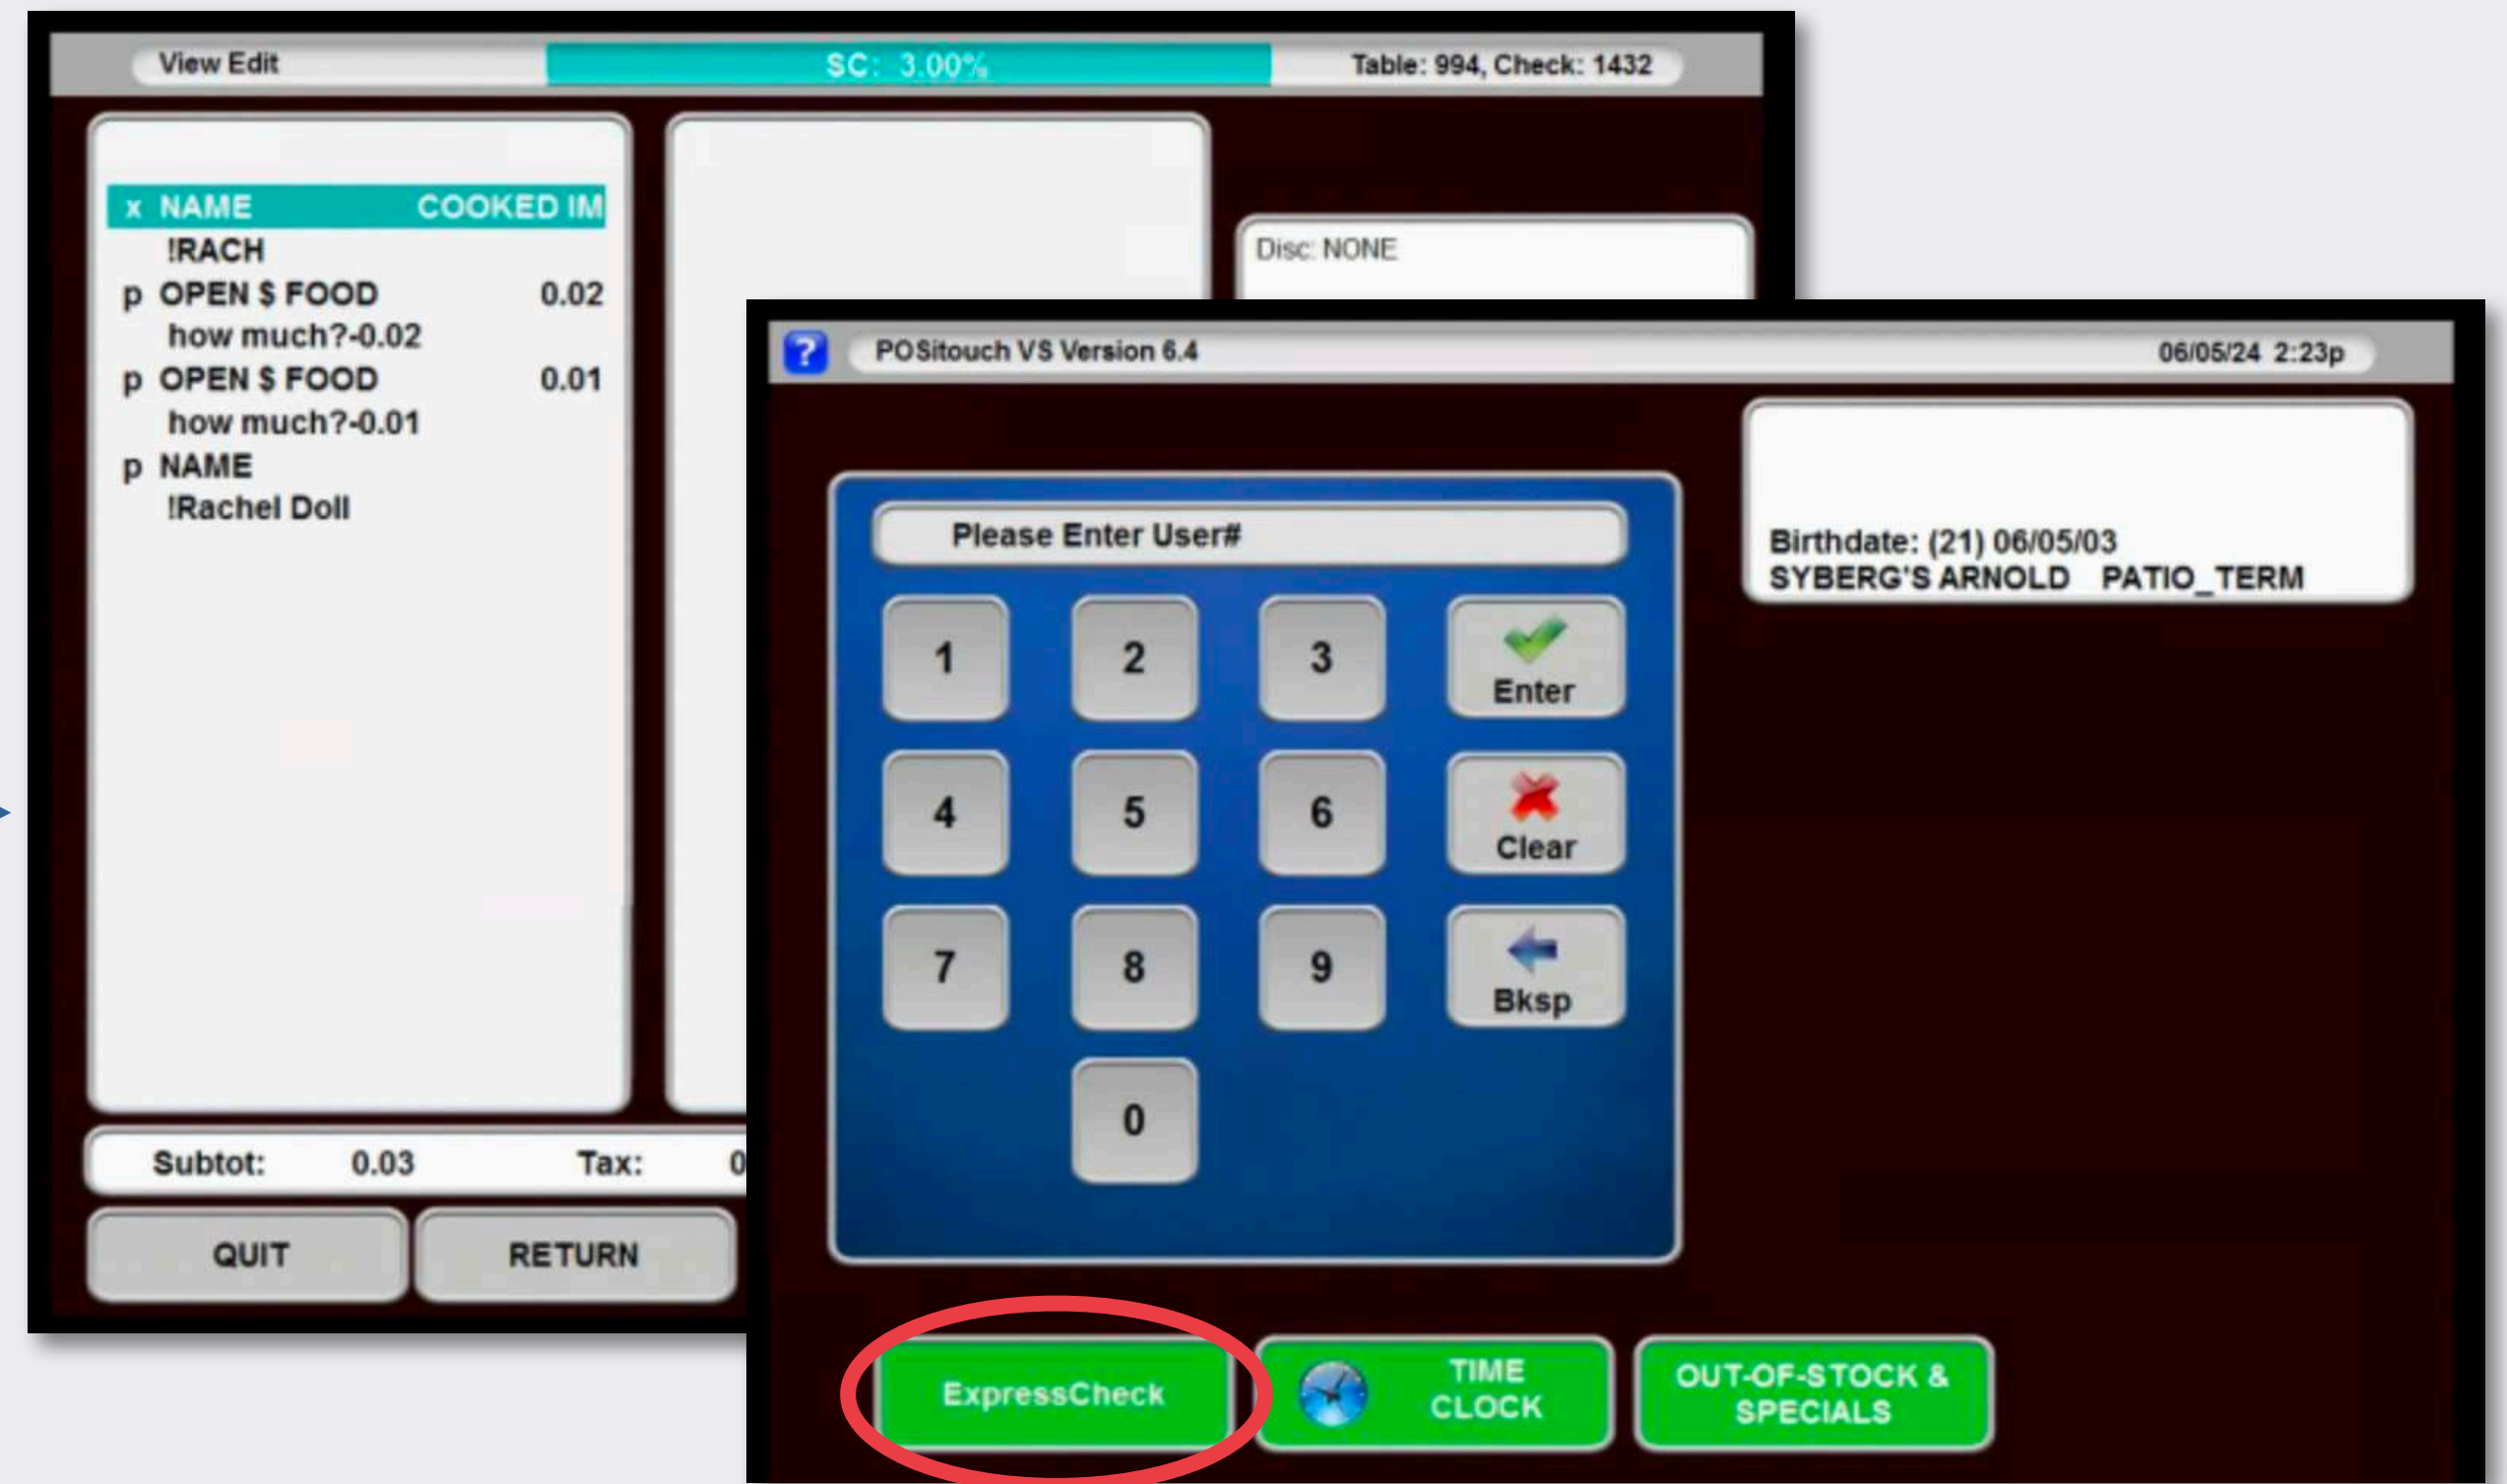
View Edit
SC: 3.00%
Table: 994, Check: 1432

x NAME COOKED IM
!RACH
p OPEN $ FOOD 0.02
how much?-0.02
p OPEN $ FOOD 0.01
how much?-0.01
p NAME
!Rachel Doll

Disc: NONE

Subtot: 0.03 Tax: 0

QUIT
RETURN

?
POSitouch VS Version 6.4
06/05/24 2:23p

Birthdate: (21) 06/05/03
SYBERG'S ARNOLD PATIO_TERM

Please Enter User#

1
2
3
Enter
4
5
6
Clear
7
8
9
Bksp
0

ExpressCheck
TIME CLOCK
OUT-OF-STOCK & SPECIALS